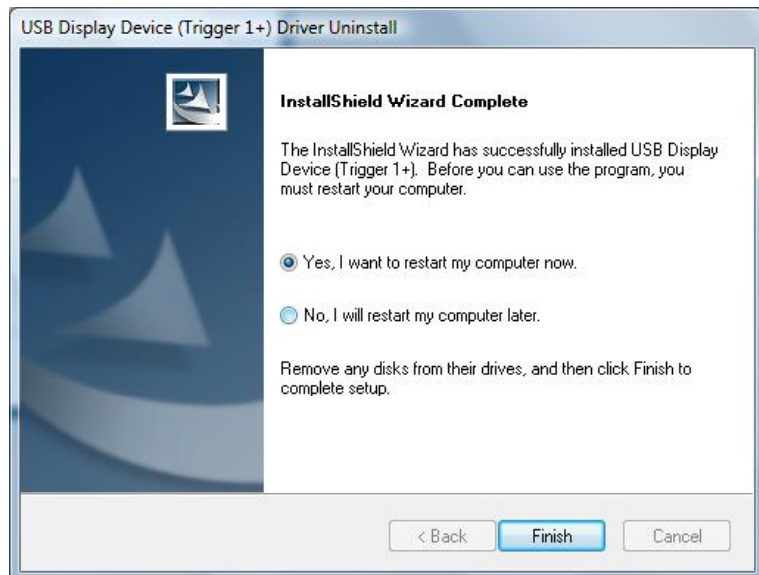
USB Display Device (Trigger 1+) Driver Uninstall

InstallShield Wizard Complete

The InstallShield Wizard has successfully installed USB Display Device (Trigger 1+). Before you can use the program, you must restart your computer.

Yes, I want to restart my computer now.

No, I will restart my computer later.

Remove any disks from their drives, and then click Finish to complete setup.

< Back

Finish

Cancel